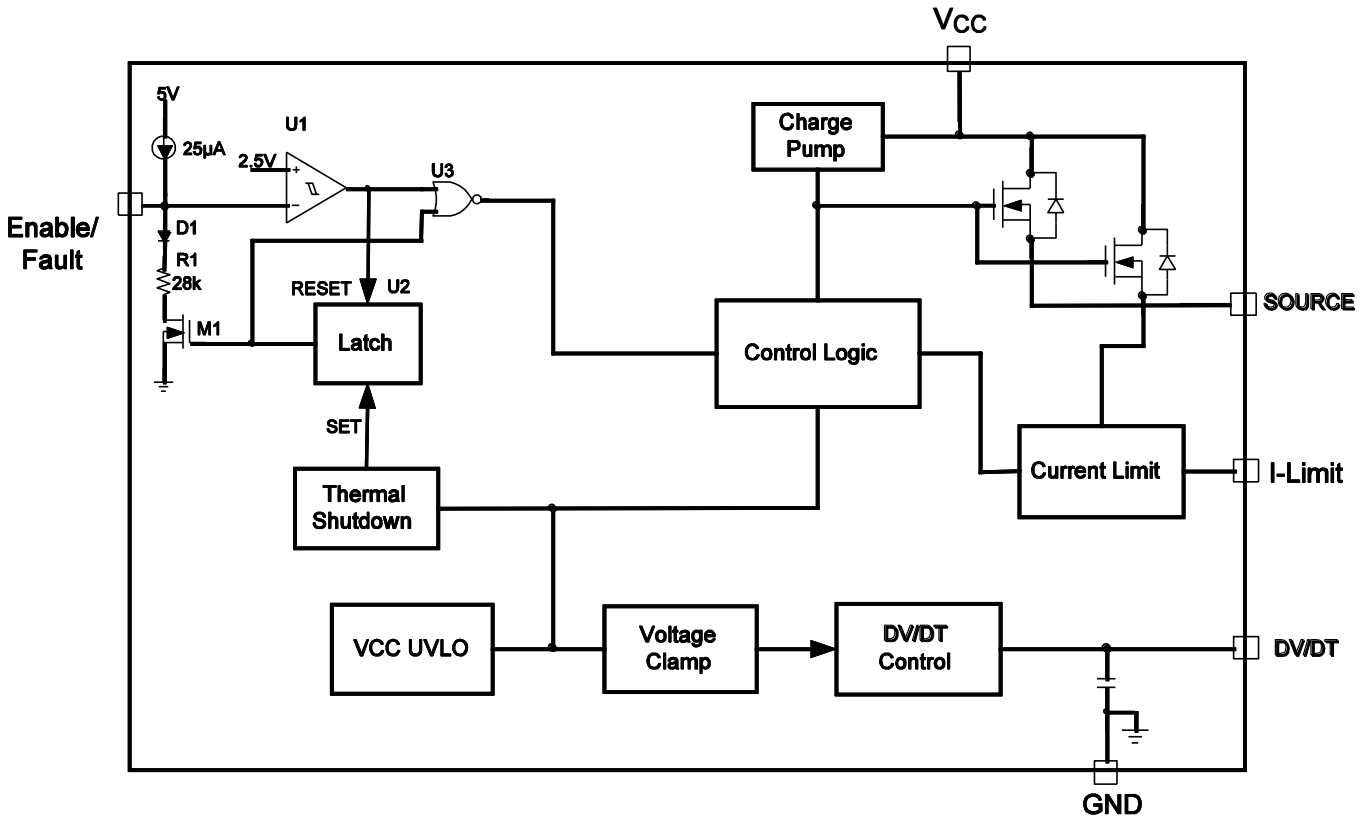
$V_{CC}$

5V

25µA

U1

2.5V

+

−

U3

Charge Pump

Enable/ Fault

D1

R1

28k

RESET

U2

M1

Latch

SOURCE

Control Logic

SET

Current Limit

I-Limit

Thermal Shutdown

VCC UVLO

Voltage Clamp

DV/DT Control

DV/DT

GND